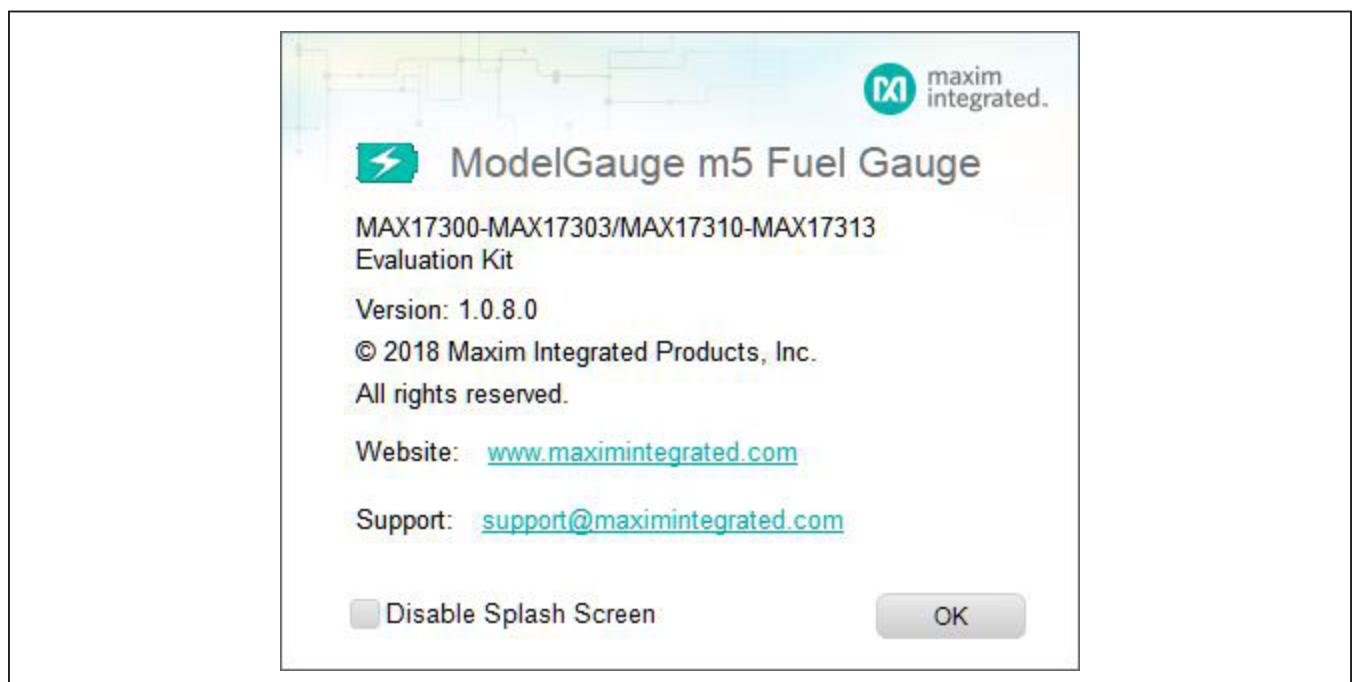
maxim integrated.

ModelGauge m5 Fuel Gauge

MAX17300-MAX17303/MAX17310-MAX17313 Evaluation Kit

Version: 1.0.8.0

© 2018 Maxim Integrated Products, Inc.

All rights reserved.

Website: www.maximintegrated.com

Support: support@maximintegrated.com

Disable Splash Screen

OK